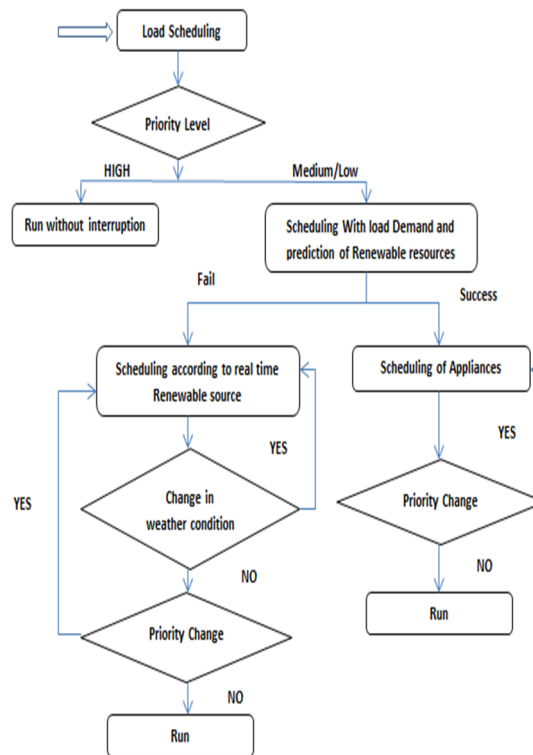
Load Scheduling

Priority Level

HIGH

Medium/Low

Run without interruption

Scheduling With load Demand and prediction of Renewable resources

Fail

Success

Scheduling according to real time Renewable source

Scheduling of Appliances

YES

YES

YES

Change in weather condition

Priority Change

NO

NO

Run

Priority Change

NO

Run